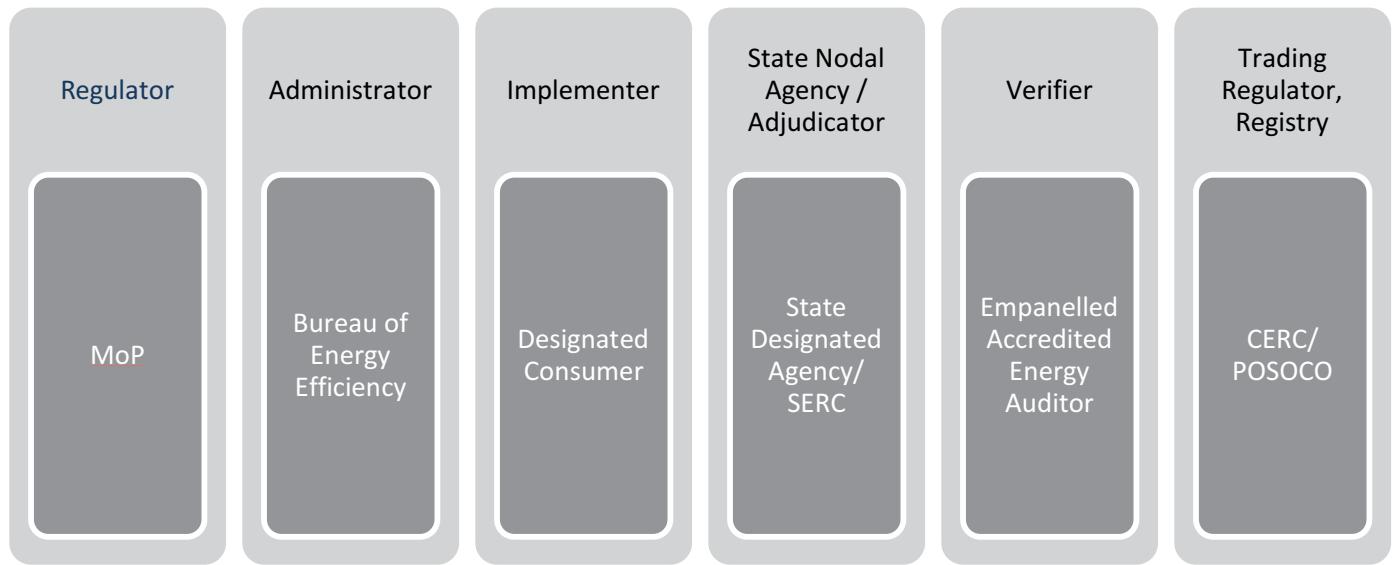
Regulator

MoP

Administrator

Bureau of Energy Efficiency

Implementer

Designated Consumer

State Nodal Agency / Adjudicator

State Designated Agency/ SERC

Verifier

Empanelled Accredited Energy Auditor

Trading Regulator, Registry

CERC/ POSOCO